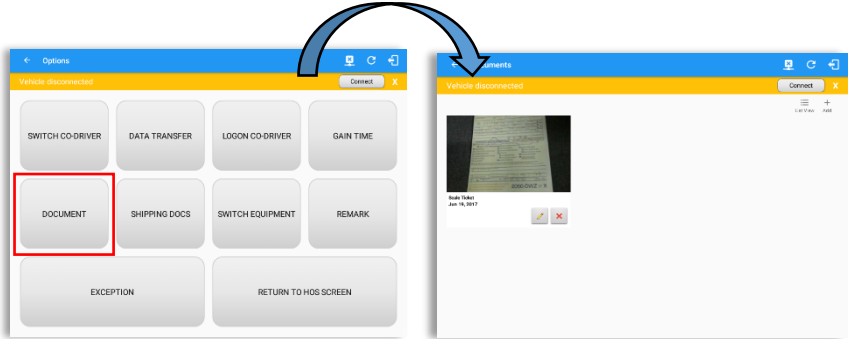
Options

Vehicle disconnected

Connect

X

SWITCH CO-DRIVER

DATA TRANSFER

LOGON CO-DRIVER

GAIN TIME

DOCUMENT

SHIPPING DOCS

SWITCH EQUIPMENT

REMARK

EXCEPTION

RETURN TO HOS SCREEN

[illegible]uments

Vehicle disconnected

Connect

X

List View

Add

Scale Ticket

Jun 19, 2017